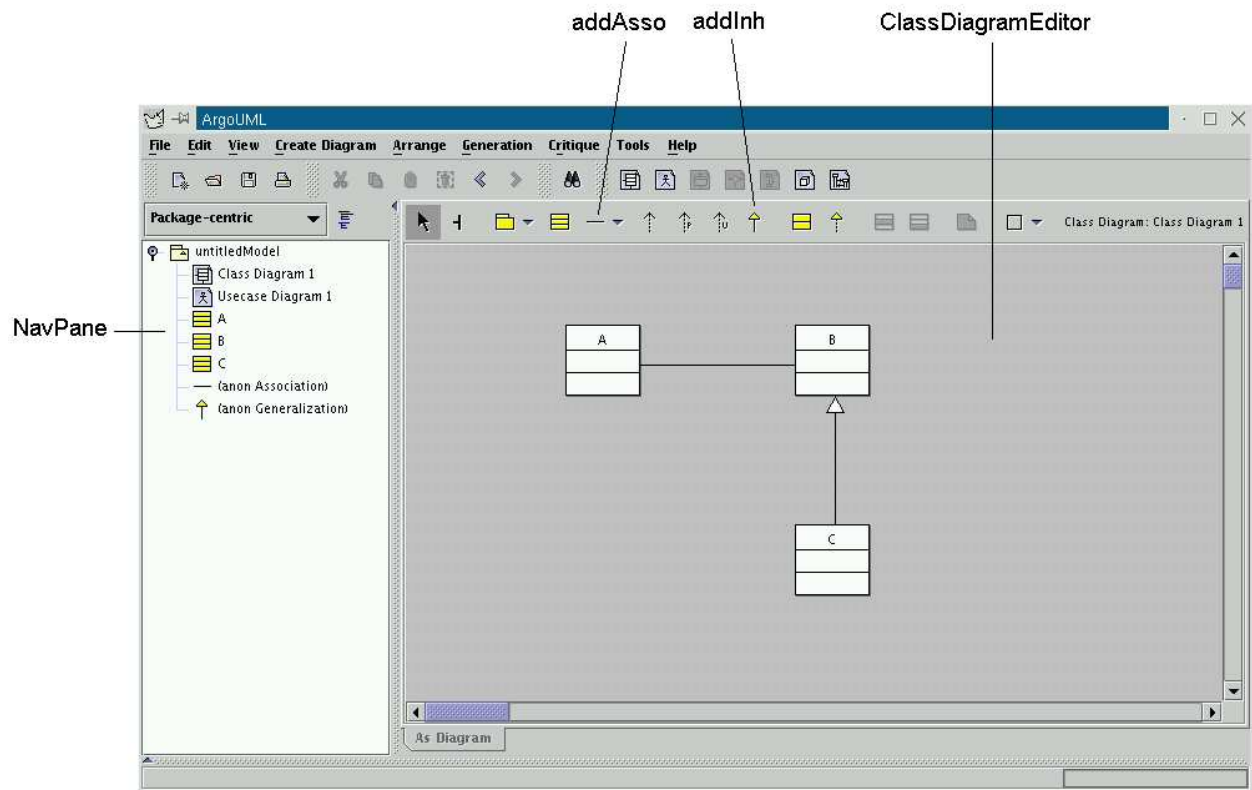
addAsso addInh ClassDiagramEditor

ArgoUML

File Edit View Create Diagram Arrange Generation Critique Tools Help

Package-centric

Class Diagram: Class Diagram 1

NavPane

untitledModel
Class Diagram 1
Usecase Diagram 1
A
B
C
(anon Association)
(anon Generalization)

A

B

C

As Diagram